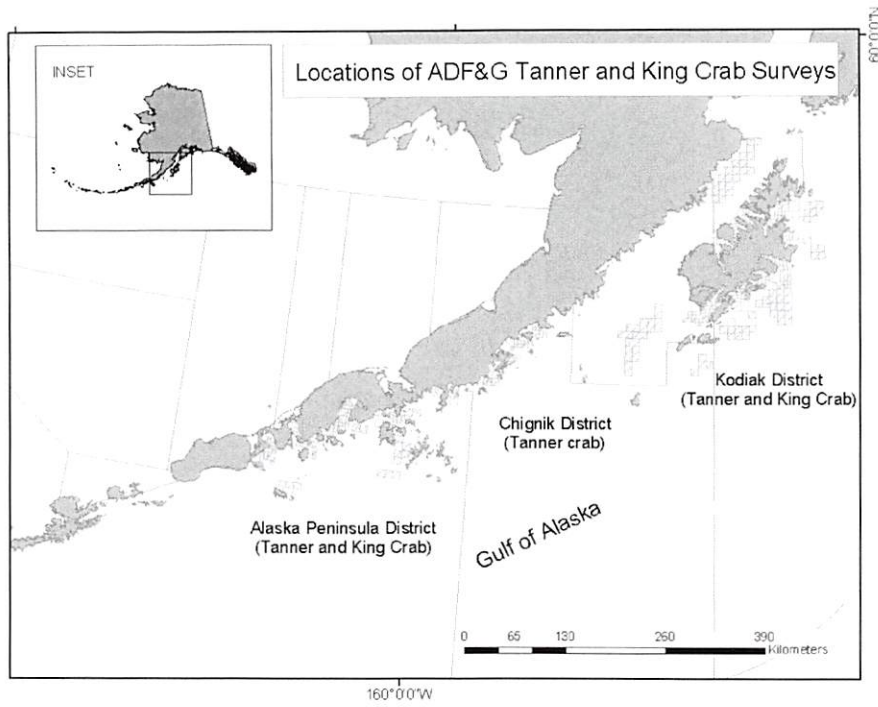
INSET

Locations of ADF&G Tanner and King Crab Surveys

60°0'0"N

Kodiak District
(Tanner and King Crab)

Chignik District
(Tanner crab)

Alaska Peninsula District
(Tanner and King Crab)

Gulf of Alaska

0 65 130 260 390 Kilometers

160°0'0"W